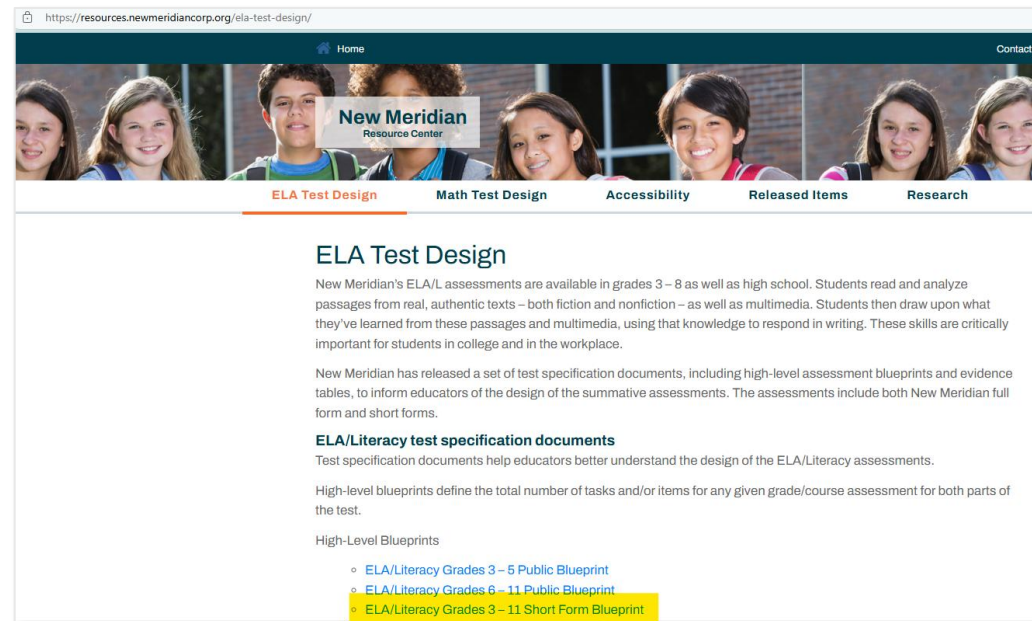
https://resources.newmeridiancorp.org/ela-test-design/

Home

Contact

New Meridian
Resource Center

ELA Test Design | Math Test Design | Accessibility | Released Items | Research

ELA Test Design

New Meridian's ELA/L assessments are available in grades 3 – 8 as well as high school. Students read and analyze passages from real, authentic texts – both fiction and nonfiction – as well as multimedia. Students then draw upon what they've learned from these passages and multimedia, using that knowledge to respond in writing. These skills are critically important for students in college and in the workplace.

New Meridian has released a set of test specification documents, including high-level assessment blueprints and evidence tables, to inform educators of the design of the summative assessments. The assessments include both New Meridian full form and short forms.

ELA/Literacy test specification documents

Test specification documents help educators better understand the design of the ELA/Literacy assessments.

High-level blueprints define the total number of tasks and/or items for any given grade/course assessment for both parts of the test.

High-Level Blueprints

- ELA/Literacy Grades 3 – 5 Public Blueprint
- ELA/Literacy Grades 6 – 11 Public Blueprint
- ELA/Literacy Grades 3 – 11 Short Form Blueprint